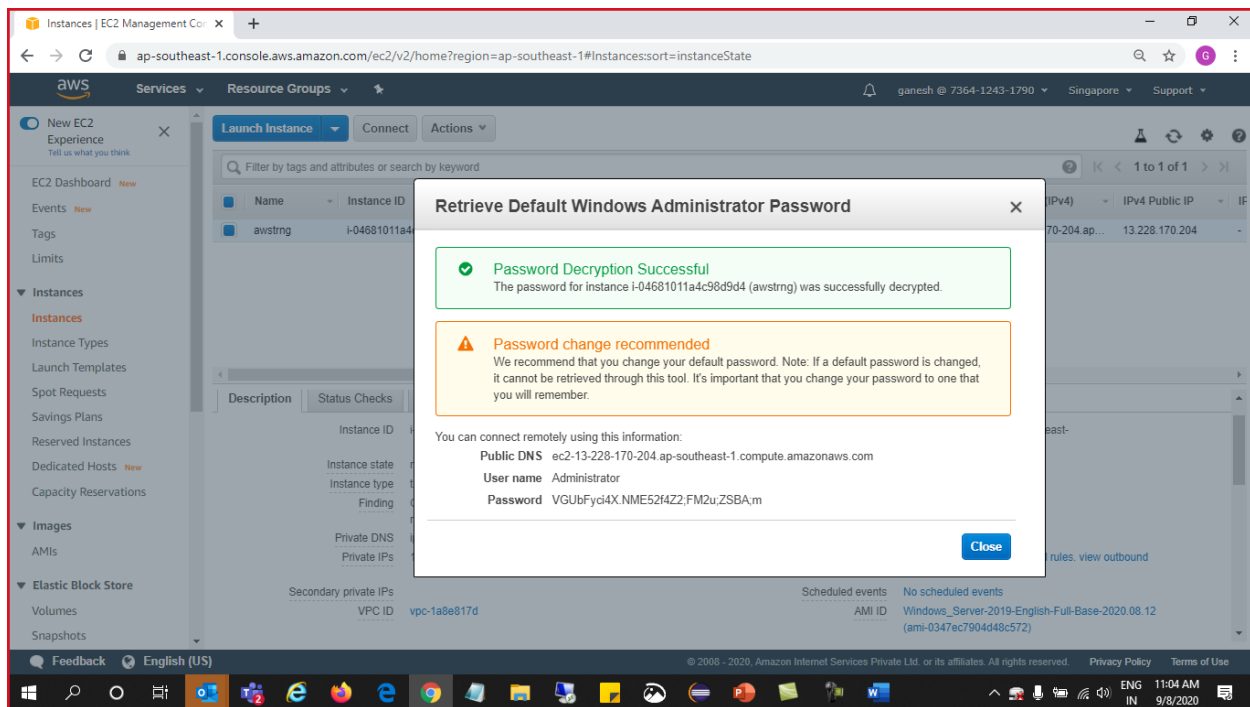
Instances | EC2 Management Cor ×
+
ap-southeast-1.console.aws.amazon.com/ec2/v2/home?region=ap-southeast-1#Instances:sort=instanceState

aws
Services
Resource Groups
ganesh @ 7364-1243-1790
Singapore
Support

New EC2 Experience
Tell us what you think

EC2 Dashboard New
Events New
Tags
Limits
Instances
Instances
Instance Types
Launch Templates
Spot Requests
Savings Plans
Reserved Instances
Dedicated Hosts New
Capacity Reservations
Images
AMIs
Elastic Block Store
Volumes
Snapshots

Launch Instance
Connect
Actions

Filter by tags and attributes or search by keyword
1 to 1 of 1

| Name | Instance ID | IPv4) | IPv4 Public IP |
|---|---|---|---|
| awstrng | i-04681011a4 | 170-204.ap... | 13.228.170.204 |

Description
Status Checks

Instance ID
Instance state
Instance type
Finding
Private DNS
Private IPs
Secondary private IPs
VPC ID vpc-1a8e817d
east-
rules, view outbound
Scheduled events No scheduled events
AMI ID Windows_Server-2019-English-Full-Base-2020.08.12 (ami-0347ec7904d48c572)

Retrieve Default Windows Administrator Password
×

Password Decryption Successful
The password for instance i-04681011a4c98d9d4 (awstrng) was successfully decrypted.

Password change recommended
We recommend that you change your default password. Note: If a default password is changed, it cannot be retrieved through this tool. It's important that you change your password to one that you will remember.

You can connect remotely using this information:
Public DNS ec2-13-228-170-204.ap-southeast-1.compute.amazonaws.com
User name Administrator
Password VGUbFyci4X.NME52f4Z2;FM2u;ZSBA;m

Close

Feedback
English (US)
© 2008 - 2020, Amazon Internet Services Private Ltd. or its affiliates. All rights reserved.
Privacy Policy
Terms of Use

ENG IN
11:04 AM
9/8/2020